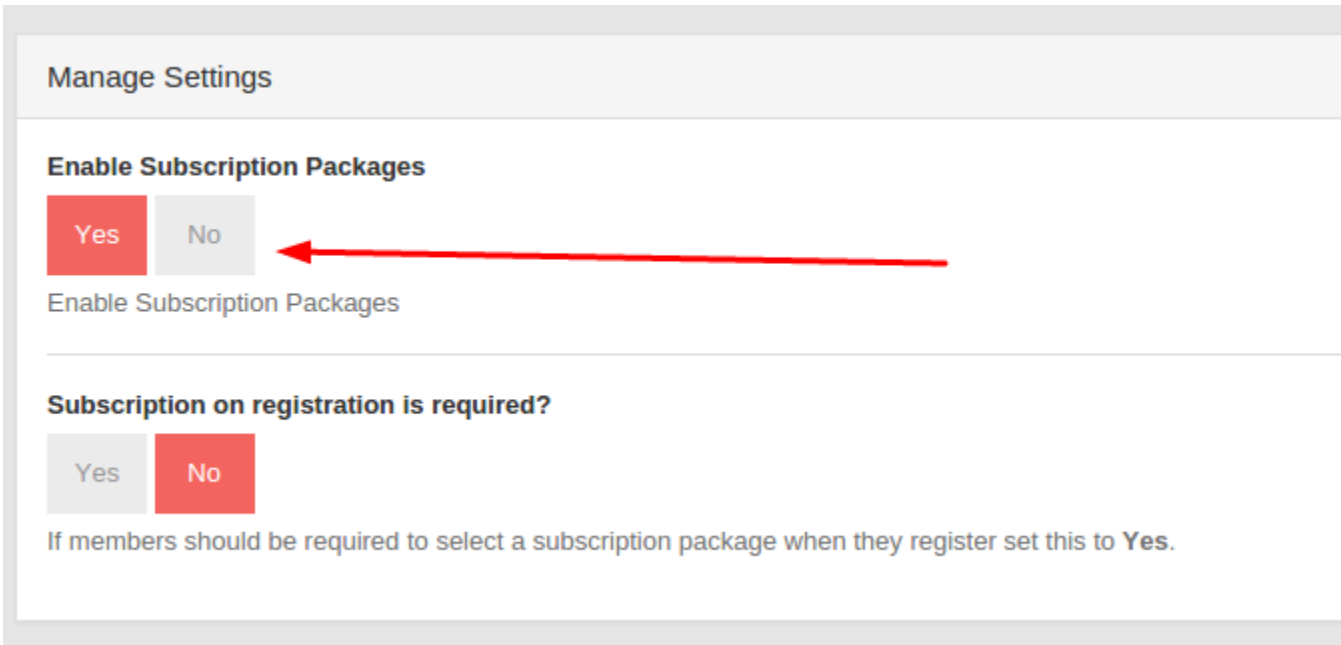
Manage Settings

Enable Subscription Packages

Yes No

Enable Subscription Packages

Subscription on registration is required?

Yes No

If members should be required to select a subscription package when they register set this to **Yes**.